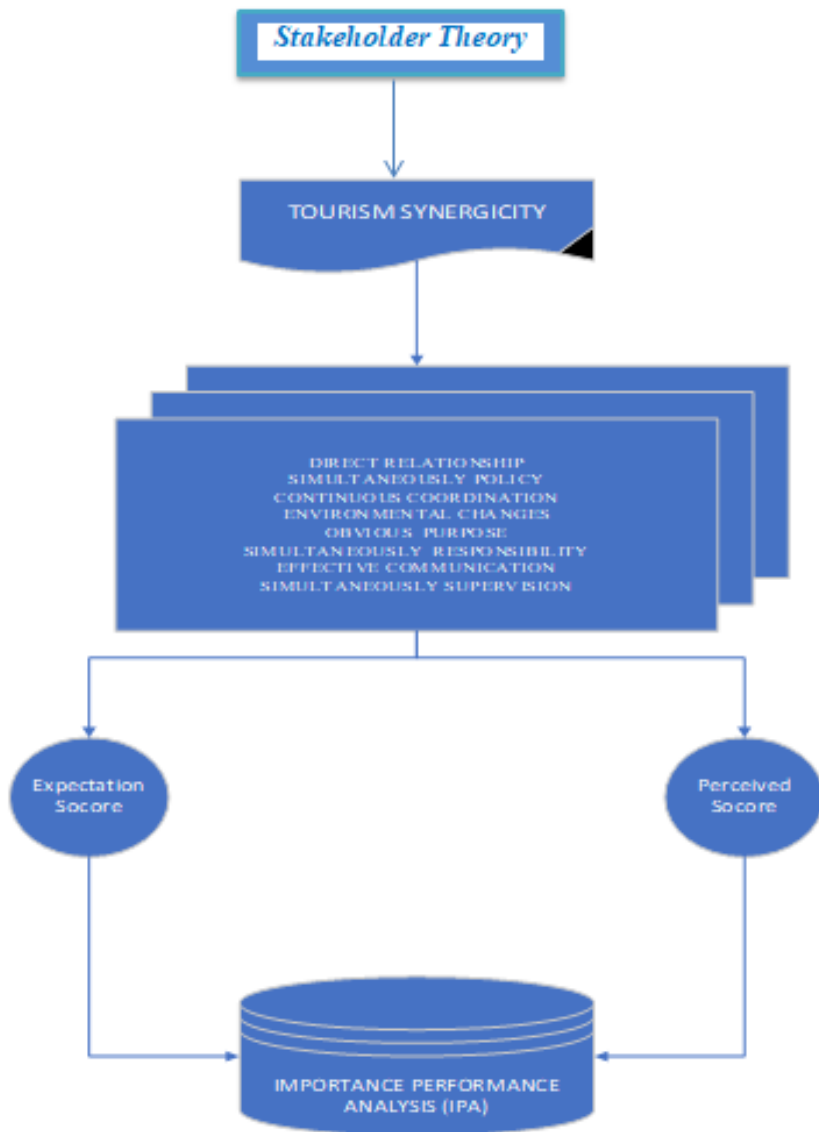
Stakeholder Theory

TOURISM SYNERGICITY

DIRECT RELATIONSHIP
SIMULTANEOUSLY POLICY
CONTINUOUS COORDINATION
ENVIRONMENTAL CHANGES
OBVIOUS PURPOSE
SIMULTANEOUSLY RESPONSIBILITY
EFFECTIVE COMMUNICATION
SIMULTANEOUSLY SUPERVISION

Expectation Socore

Perceived Socore

IMPORTANCE PERFORMANCE ANALYSIS (IPA)